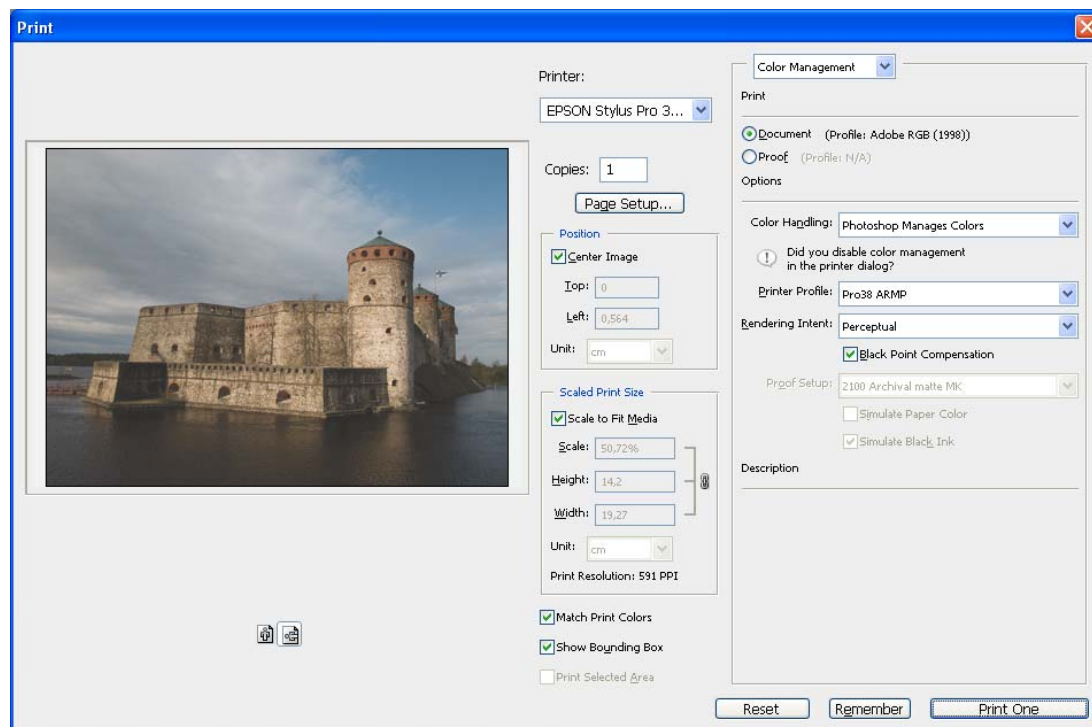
Print

Printer:

EPSON Stylus Pro 3...

Copies: 1

Page Setup...

Position

Center Image

Top: 0

Left: 0,564

Unit: cm

Scaled Print Size

Scale to Fit Media

Scale: 50,72%

Height: 14,2

Width: 19,27

Unit: cm

Print Resolution: 591 PPI

Match Print Colors

Show Bounding Box

Print Selected Area

Color Management

Print

Document (Profile: Adobe RGB (1998))

Proof (Profile: N/A)

Options

Color Handling: Photoshop Manages Colors

Did you disable color management in the printer dialog?

Printer Profile: Pro38 ARMP

Rendering Intent: Perceptual

Black Point Compensation

Proof Setup: 2100 Archival matte MK

Simulate Paper Color

Simulate Black Ink

Description

Reset

Remember

Print One